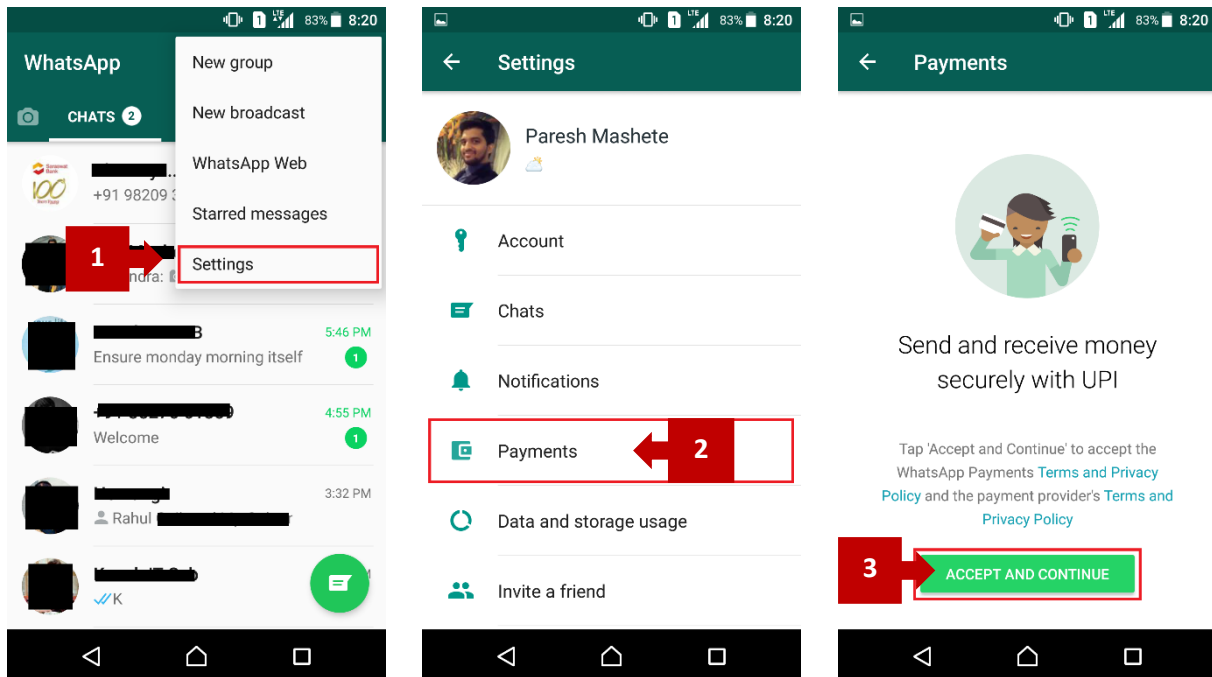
1 LTE 83% 8:20

WhatsApp

CHATS 2

New group

New broadcast

WhatsApp Web

Starred messages

Settings

1

+91 98209 3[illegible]

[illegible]ndra: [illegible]

5:46 PM
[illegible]B
Ensure monday morning itself
1

4:55 PM
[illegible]
Welcome
1

3:32 PM
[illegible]
Rahul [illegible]

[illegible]
K

1 LTE 83% 8:20

Settings

Paresh Mashete

Account

Chats

Notifications

Payments

2

Data and storage usage

Invite a friend

1 LTE 83% 8:20

Payments

Send and receive money securely with UPI

Tap 'Accept and Continue' to accept the WhatsApp Payments Terms and Privacy Policy and the payment provider's Terms and Privacy Policy

3

ACCEPT AND CONTINUE